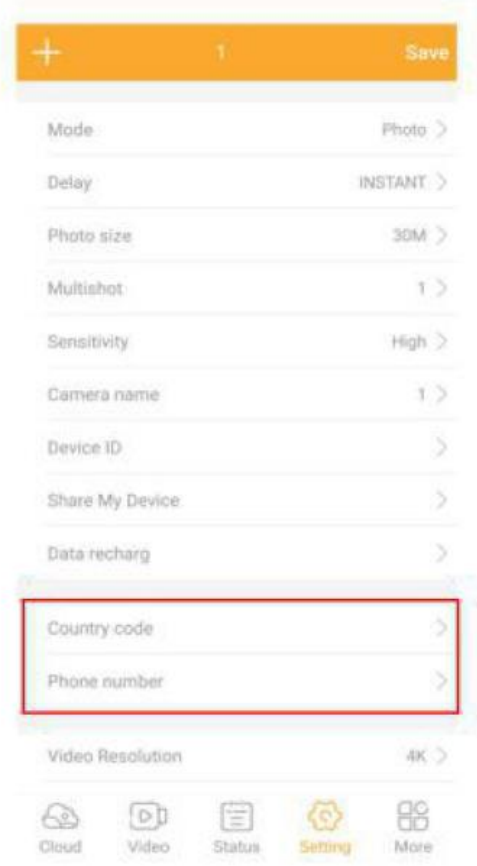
+ 1 Save

Mode Photo >

Delay INSTANT >

Photo size 30M >

Multishot 1 >

Sensitivity High >

Camera name 1 >

Device ID >

Share My Device >

Data recharg >

Country code >

Phone number >

Video Resolution 4K >

Cloud Video Status Setting More